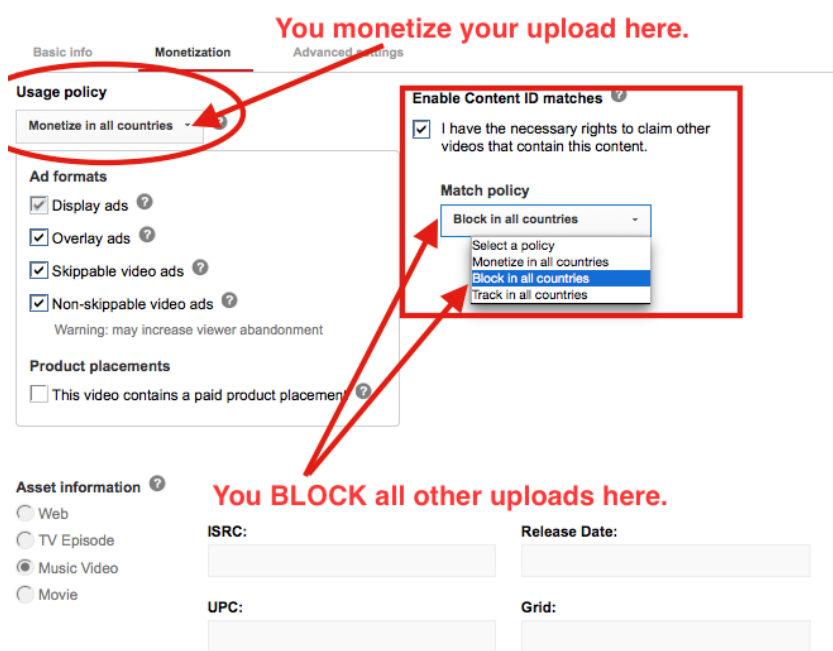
You monetize your upload here.

Basic info Monetization Advanced settings

Usage policy

Monetize in all countries

Ad formats

Display ads

Overlay ads

Skippable video ads

Non-skippable video ads

Warning: may increase viewer abandonment

Product placements

This video contains a paid product placement

Enable Content ID matches

I have the necessary rights to claim other videos that contain this content.

Match policy

Block in all countries

Select a policy

Monetize in all countries

Block in all countries

Track in all countries

You BLOCK all other uploads here.

Asset information

Web

TV Episode

Music Video

Movie

ISRC:

Release Date:

UPC:

Grid: